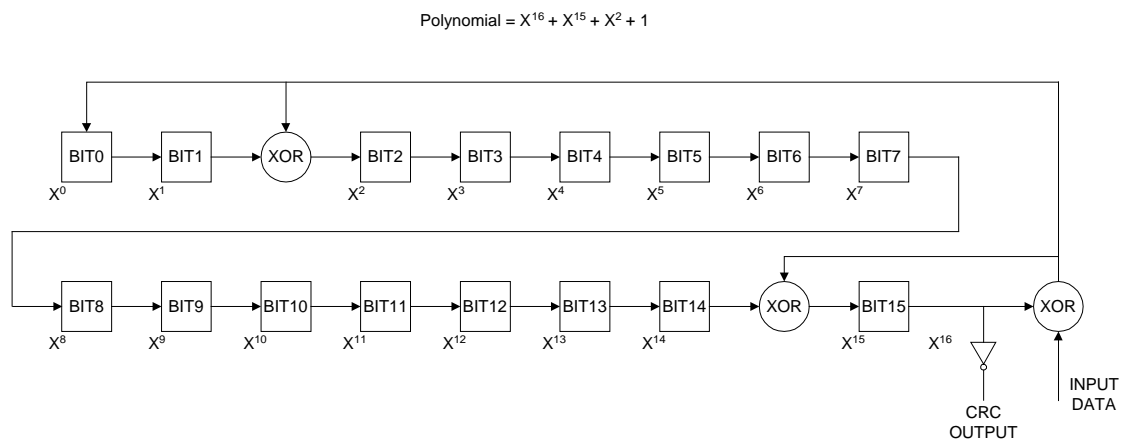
Polynomial = $X^{16} + X^{15} + X^2 + 1$

BIT0 BIT1 XOR BIT2 BIT3 BIT4 BIT5 BIT6 BIT7

$X^0$ $X^1$ $X^2$ $X^3$ $X^4$ $X^5$ $X^6$ $X^7$

BIT8 BIT9 BIT10 BIT11 BIT12 BIT13 BIT14 XOR BIT15 XOR

$X^8$ $X^9$ $X^{10}$ $X^{11}$ $X^{12}$ $X^{13}$ $X^{14}$ $X^{15}$ $X^{16}$

CRC OUTPUT

INPUT DATA